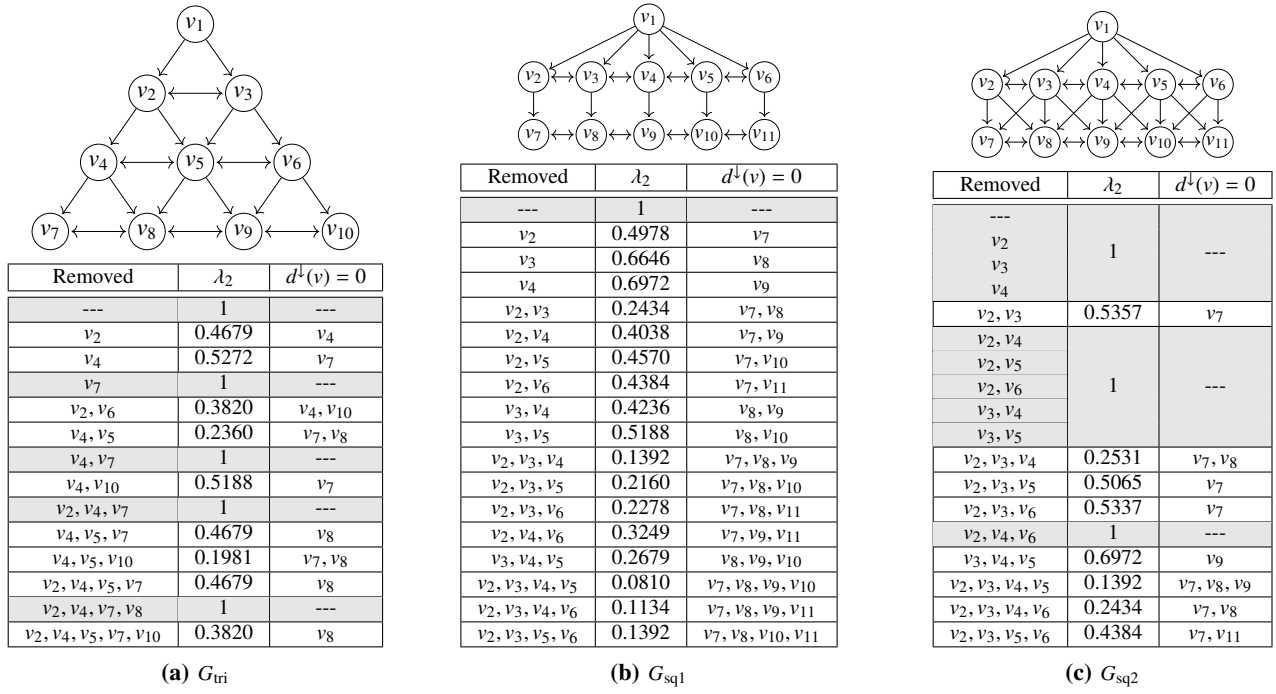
$v_1$
$v_2$ $v_3$
$v_4$ $v_5$ $v_6$
$v_7$ $v_8$ $v_9$ $v_{10}$

| Removed | $\lambda_2$ | $d^{\downarrow}(v)=0$ |
|---|---|---|
| --- | 1 | --- |
| $v_2$ | 0.4679 | $v_4$ |
| $v_4$ | 0.5272 | $v_7$ |
| $v_7$ | 1 | --- |
| $v_2, v_6$ | 0.3820 | $v_4, v_{10}$ |
| $v_4, v_5$ | 0.2360 | $v_7, v_8$ |
| $v_4, v_7$ | 1 | --- |
| $v_4, v_{10}$ | 0.5188 | $v_7$ |
| $v_2, v_4, v_7$ | 1 | --- |
| $v_4, v_5, v_7$ | 0.4679 | $v_8$ |
| $v_4, v_5, v_{10}$ | 0.1981 | $v_7, v_8$ |
| $v_2, v_4, v_5, v_7$ | 0.4679 | $v_8$ |
| $v_2, v_4, v_7, v_8$ | 1 | --- |
| $v_2, v_4, v_5, v_7, v_{10}$ | 0.3820 | $v_8$ |

**(a)** $G_{\text{tri}}$

$v_1$
$v_2$ $v_3$ $v_4$ $v_5$ $v_6$
$v_7$ $v_8$ $v_9$ $v_{10}$ $v_{11}$

| Removed | $\lambda_2$ | $d^{\downarrow}(v)=0$ |
|---|---|---|
| --- | 1 | --- |
| $v_2$ | 0.4978 | $v_7$ |
| $v_3$ | 0.6646 | $v_8$ |
| $v_4$ | 0.6972 | $v_9$ |
| $v_2, v_3$ | 0.2434 | $v_7, v_8$ |
| $v_2, v_4$ | 0.4038 | $v_7, v_9$ |
| $v_2, v_5$ | 0.4570 | $v_7, v_{10}$ |
| $v_2, v_6$ | 0.4384 | $v_7, v_{11}$ |
| $v_3, v_4$ | 0.4236 | $v_8, v_9$ |
| $v_3, v_5$ | 0.5188 | $v_8, v_{10}$ |
| $v_2, v_3, v_4$ | 0.1392 | $v_7, v_8, v_9$ |
| $v_2, v_3, v_5$ | 0.2160 | $v_7, v_8, v_{10}$ |
| $v_2, v_3, v_6$ | 0.2278 | $v_7, v_8, v_{11}$ |
| $v_2, v_4, v_6$ | 0.3249 | $v_7, v_9, v_{11}$ |
| $v_3, v_4, v_5$ | 0.2679 | $v_8, v_9, v_{10}$ |
| $v_2, v_3, v_4, v_5$ | 0.0810 | $v_7, v_8, v_9, v_{10}$ |
| $v_2, v_3, v_4, v_6$ | 0.1134 | $v_7, v_8, v_9, v_{11}$ |
| $v_2, v_3, v_5, v_6$ | 0.1392 | $v_7, v_8, v_{10}, v_{11}$ |

**(b)** $G_{\text{sq1}}$

$v_1$
$v_2$ $v_3$ $v_4$ $v_5$ $v_6$
$v_7$ $v_8$ $v_9$ $v_{10}$ $v_{11}$

| Removed | $\lambda_2$ | $d^{\downarrow}(v)=0$ |
|---|---|---|
| --- $v_2$ $v_3$ $v_4$ | 1 | --- |
| $v_2, v_3$ | 0.5357 | $v_7$ |
| $v_2, v_4$ $v_2, v_5$ $v_2, v_6$ $v_3, v_4$ $v_3, v_5$ | 1 | --- |
| $v_2, v_3, v_4$ | 0.2531 | $v_7, v_8$ |
| $v_2, v_3, v_5$ | 0.5065 | $v_7$ |
| $v_2, v_3, v_6$ | 0.5337 | $v_7$ |
| $v_2, v_4, v_6$ | 1 | --- |
| $v_3, v_4, v_5$ | 0.6972 | $v_9$ |
| $v_2, v_3, v_4, v_5$ | 0.1392 | $v_7, v_8, v_9$ |
| $v_2, v_3, v_4, v_6$ | 0.2434 | $v_7, v_8$ |
| $v_2, v_3, v_5, v_6$ | 0.4384 | $v_7, v_{11}$ |

**(c)** $G_{\text{sq2}}$